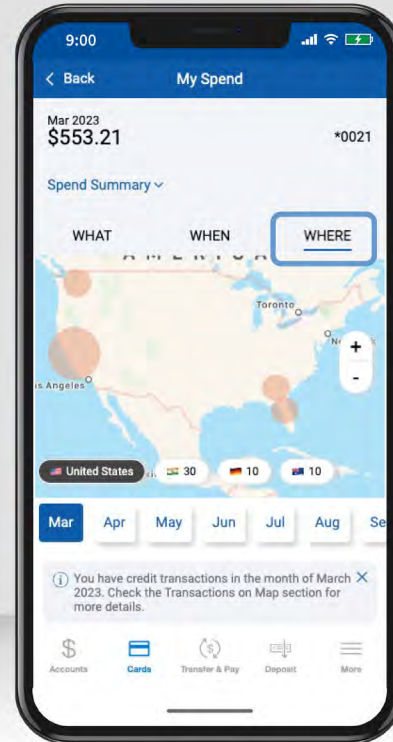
9:00

< Back My Spend

Mar 2023
$553.21 *0021

Spend Summary

WHAT WHEN WHERE

AMERICA

Toronto

Ne

+

-

Los Angeles

United States 30 10 10

Mar Apr May Jun Jul Aug Se

You have credit transactions in the month of March 2023. Check the Transactions on Map section for more details.

Accounts Cards Transfer & Pay Deposit More